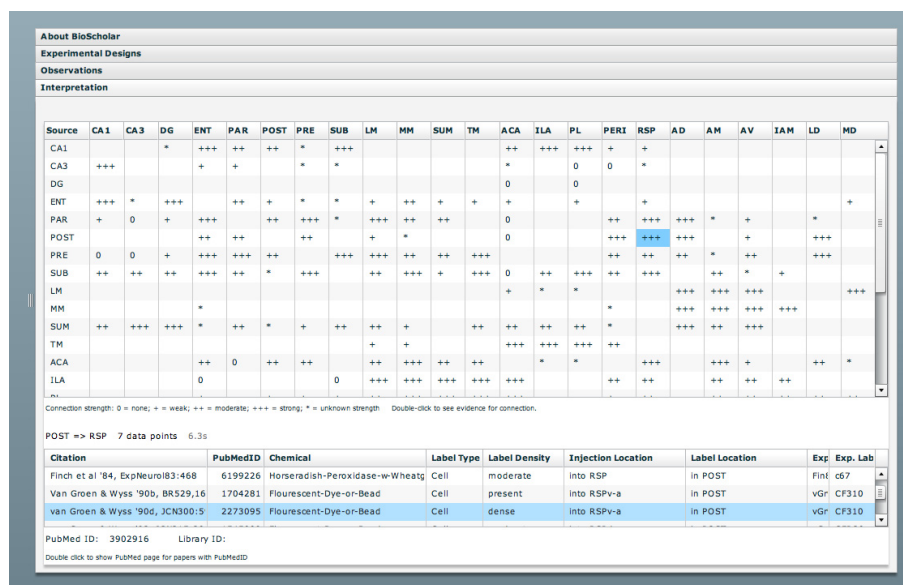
About BioScholar
Experimental Designs
Observations
Interpretation

| Source | CA1 | CA3 | DG | ENT | PAR | POST | PRE | SUB | LM | MM | SUM | TM | ACA | ILA | PL | PERI | RSP | AD | AM | AV | IAM | LD | MD |
|---|---|---|---|---|---|---|---|---|---|---|---|---|---|---|---|---|---|---|---|---|---|---|---|
| CA1 | | | * | +++ | ++ | ++ | * | +++ | | | | | ++ | +++ | +++ | + | + | | | | | | |
| CA3 | +++ | | | + | + | | * | * | | | | | * | | 0 | 0 | * | | | | | | |
| DG | | | | | | | | | | | | | 0 | | 0 | | | | | | | | |
| ENT | +++ | * | +++ | | ++ | + | * | * | + | ++ | + | + | + | | + | | + | | | | | | + |
| PAR | + | 0 | + | +++ | | ++ | +++ | * | +++ | ++ | ++ | | 0 | | | ++ | +++ | +++ | * | + | | * | |
| POST | | | | ++ | ++ | | ++ | | + | * | | | 0 | | | +++ | +++ | +++ | | + | | +++ | |
| PRE | 0 | 0 | + | +++ | +++ | ++ | | +++ | +++ | ++ | ++ | +++ | | | | ++ | ++ | ++ | * | ++ | | +++ | |
| SUB | ++ | ++ | ++ | +++ | ++ | * | +++ | | ++ | +++ | + | +++ | 0 | ++ | +++ | ++ | +++ | | ++ | * | + | | |
| LM | | | | | | | | | | | | | + | * | * | | | +++ | +++ | +++ | | | +++ |
| MM | | | | * | | | | | | | | | | | | * | | +++ | +++ | +++ | +++ | | |
| SUM | ++ | +++ | +++ | * | ++ | * | + | ++ | ++ | + | | ++ | ++ | ++ | ++ | * | | +++ | ++ | +++ | | | |
| TM | | | | | | | | | + | + | | | +++ | +++ | +++ | ++ | | | | | | | |
| ACA | | | | ++ | 0 | ++ | ++ | | ++ | +++ | ++ | ++ | | * | * | | +++ | | +++ | + | | ++ | * |
| ILA | | | | 0 | | | | 0 | +++ | +++ | +++ | +++ | +++ | | | ++ | ++ | | ++ | ++ | ++ | | |

Connection strength: 0 = none; + = weak; ++ = moderate; +++ = strong; * = unknown strength   Double-click to see evidence for connection.

POST => RSP   7 data points   6.3s

| Citation | PubMedID | Chemical | Label Type | Label Density | Injection Location | Label Location | Exp | Exp. Lab |
|---|---|---|---|---|---|---|---|---|
| Finch et al '84, ExpNeurol83:468 | 6199226 | Horseradish-Peroxidase-w-Wheatg | Cell | moderate | into RSP | in POST | Fin | c67 |
| Van Groen & Wyss '90b, BR529,16 | 1704281 | Flourescent-Dye-or-Bead | Cell | present | into RSPv-a | in POST | vGr | CF310 |
| van Groen & Wyss '90d, JCN300:5 | 2273095 | Flourescent-Dye-or-Bead | Cell | dense | into RSPv-a | in POST | vGr | CF310 |

PubMed ID: 3902916   Library ID:
Double click to show PubMed page for papers with PubMedID